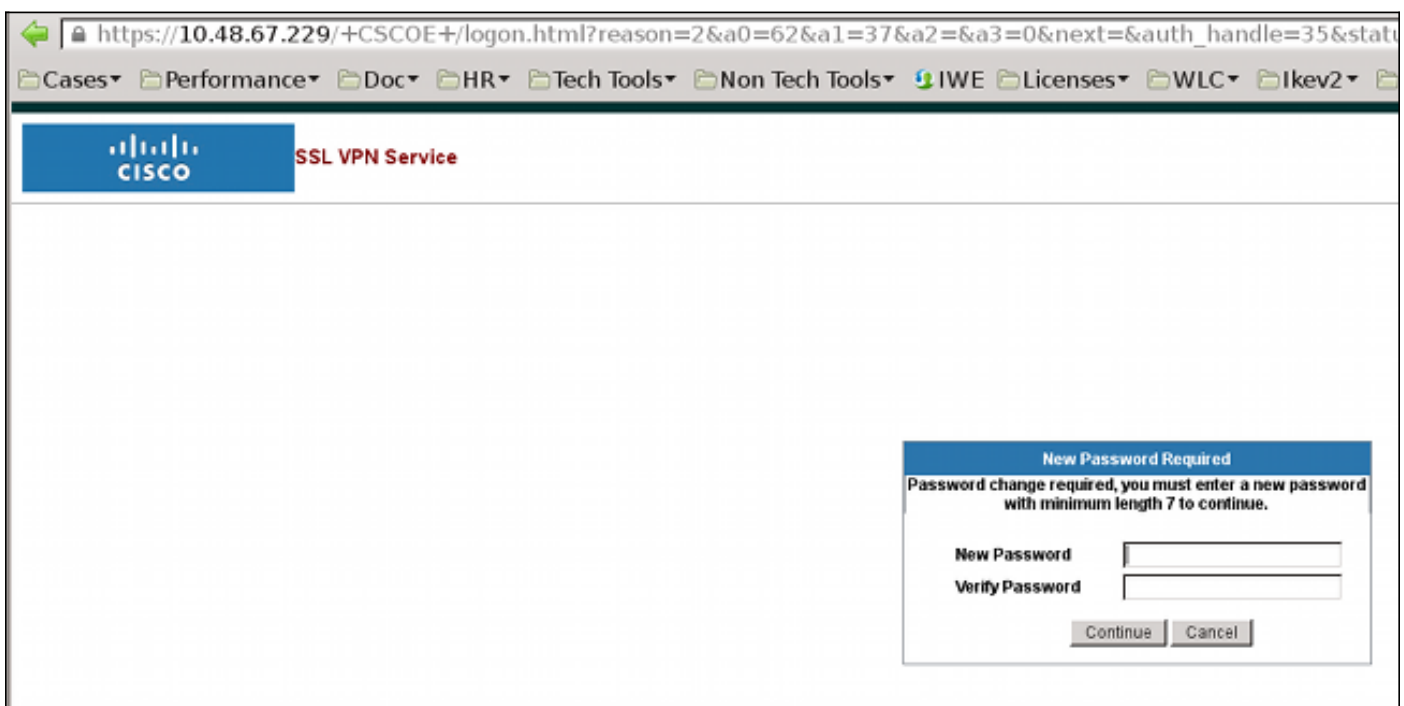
https://10.48.67.229/+CSCOE+/logon.html?reason=2&a0=62&a1=37&a2=&a3=0&next=&auth_handle=35&statu

Cases▾ Performance▾ Doc▾ HR▾ Tech Tools▾ Non Tech Tools▾ IWE Licenses▾ WLC▾ Ikev2▾

cisco

SSL VPN Service

New Password Required

Password change required, you must enter a new password with minimum length 7 to continue.

New Password

Verify Password

Continue Cancel